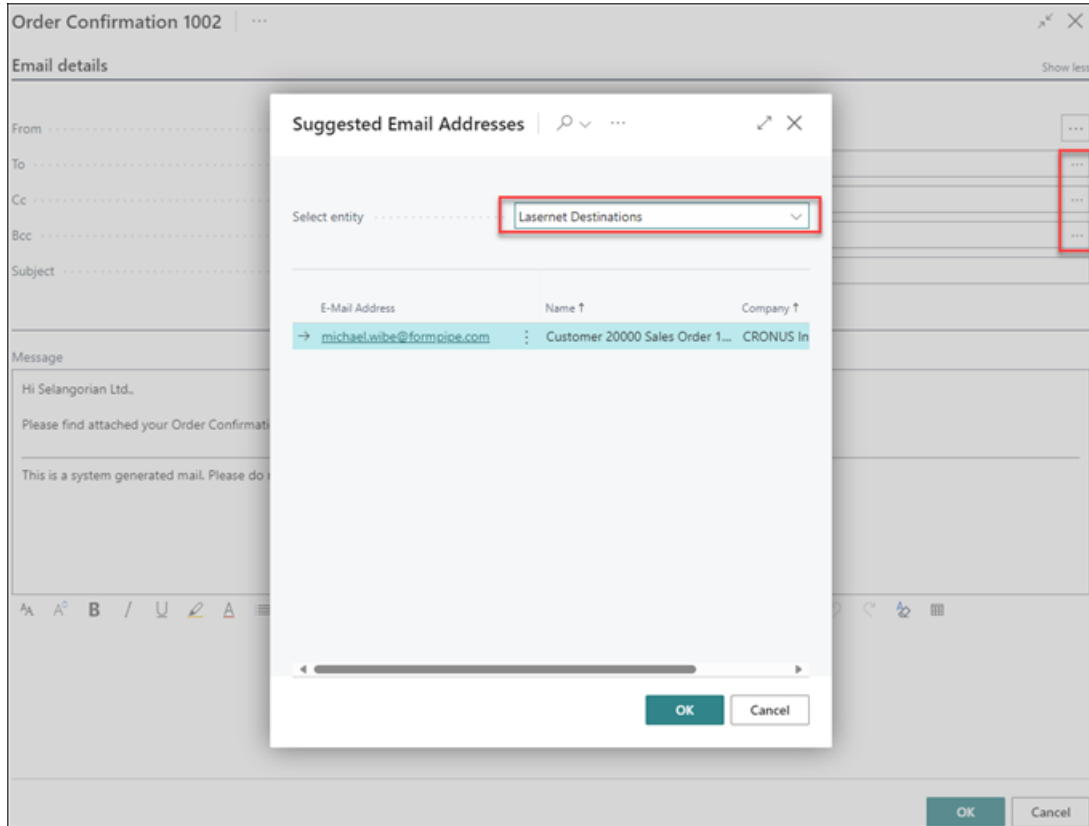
Order Confirmation 1002 | ···

Email details

Show less

From

To

Cc

Bcc

Subject

Message

Hi Selangorian Ltd.,

Please find attached your Order Confirmati

This is a system generated mail. Please do r

Suggested Email Addresses

Select entity

Lasernet Destinations

| E-Mail Address | Name ↑ | Company ↑ |
|---|---|---|
| → michael.wibe@formpipe.com | Customer 20000 Sales Order 1... | CRONUS In |

OK

Cancel

OK

Cancel